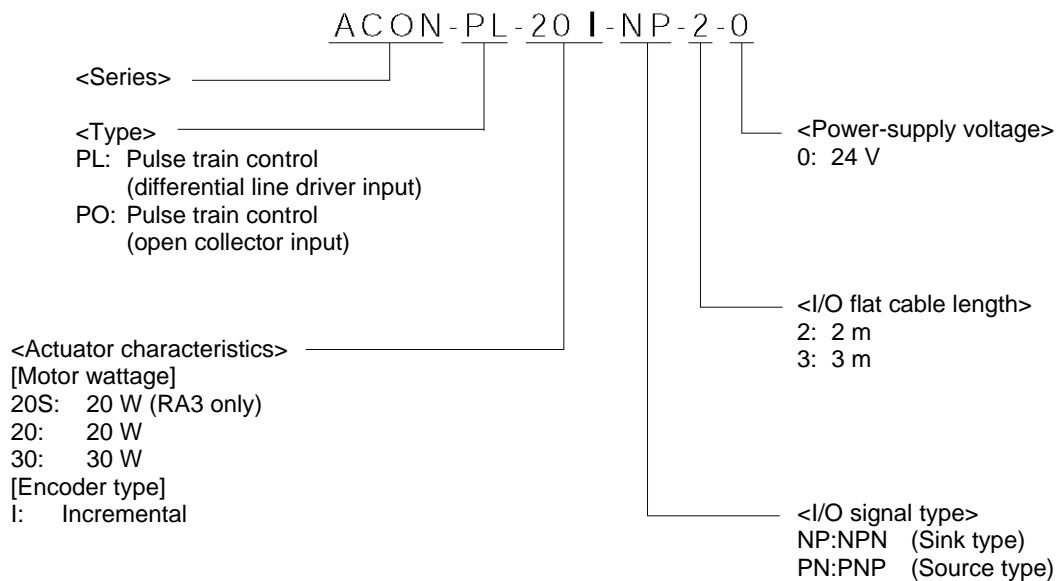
ACON-PL-20 I-NP-2-0

<Series>

<Type>
PL: Pulse train control (differential line driver input)
PO: Pulse train control (open collector input)

<Power-supply voltage>
0: 24 V

<I/O flat cable length>
2: 2 m
3: 3 m

<Actuator characteristics>
[Motor wattage]
20S: 20 W (RA3 only)
20: 20 W
30: 30 W
[Encoder type]
I: Incremental

<I/O signal type>
NP:NPN (Sink type)
PN:PNP (Source type)